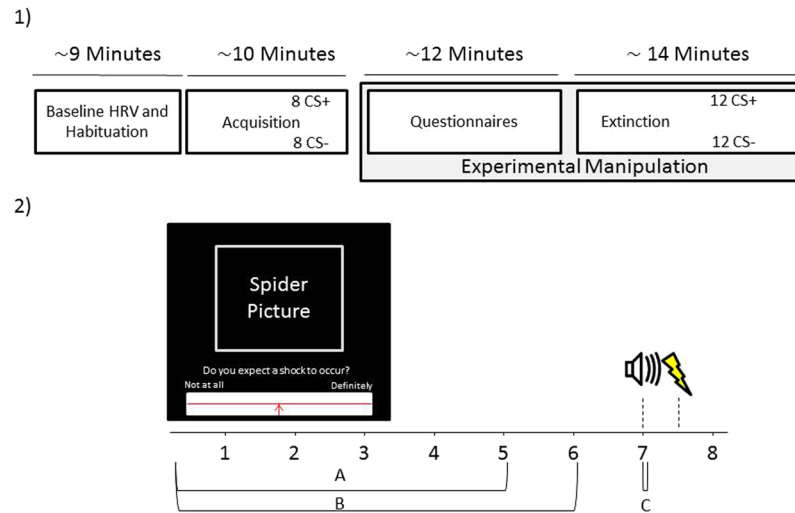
1)

~9 Minutes

~10 Minutes

~12 Minutes

~ 14 Minutes

Baseline HRV and Habituation

8 CS+
Acquisition
8 CS-

Questionnaires

12 CS+
Extinction
12 CS-

Experimental Manipulation

2)

Spider Picture

Do you expect a shock to occur?

Not at all

Definitely

1 2 3 4 5 6 7 8

A

B

C